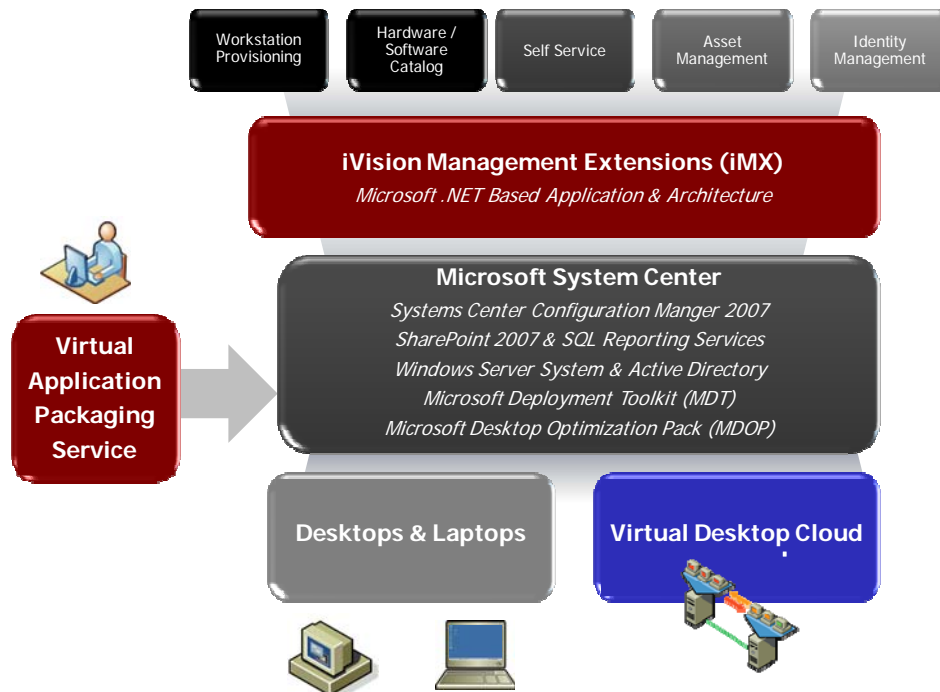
Workstation Provisioning

Hardware / Software Catalog

Self Service

Asset Management

Identity Management

iVision Management Extensions (iMX)

Microsoft .NET Based Application & Architecture

Microsoft System Center

Systems Center Configuration Manger 2007

SharePoint 2007 & SQL Reporting Services

Windows Server System & Active Directory

Microsoft Deployment Toolkit (MDT)

Microsoft Desktop Optimization Pack (MDOP)

Virtual Application Packaging Service

Desktops & Laptops

Virtual Desktop Cloud